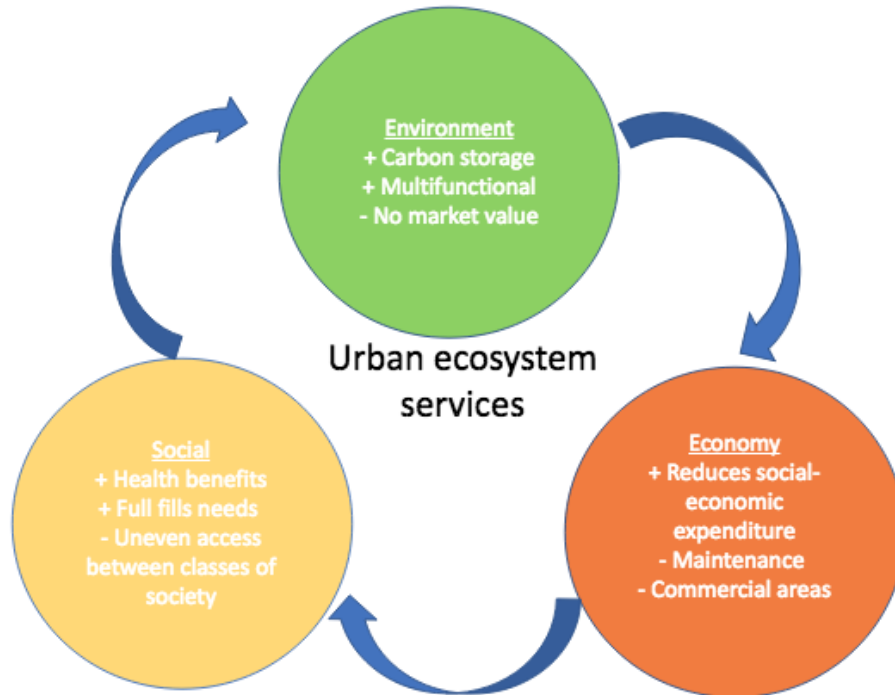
Environment
+ Carbon storage
+ Multifunctional
- No market value

Urban ecosystem services

Social
+ Health benefits
+ Full fills needs
- Uneven access between classes of society

Economy
+ Reduces social-economic expenditure
- Maintenance
- Commercial areas